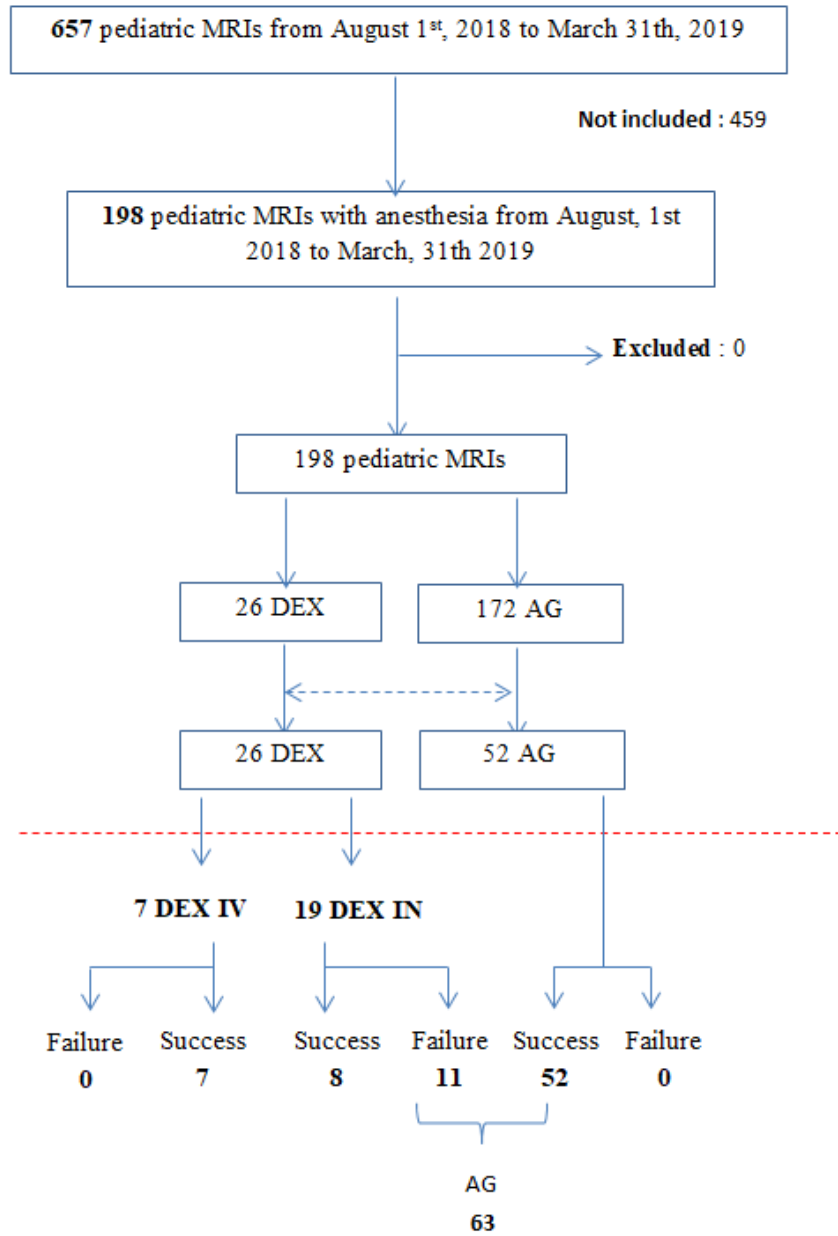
657 pediatric MRIs from August 1$^{st}$, 2018 to March 31th, 2019

Not included : 459

198 pediatric MRIs with anesthesia from August, 1st 2018 to March, 31th 2019

Excluded : 0

198 pediatric MRIs

26 DEX

172 AG

26 DEX

52 AG

7 DEX IV

19 DEX IN

Failure
0

Success
7

Success
8

Failure
11

Success
52

Failure
0

AG
63